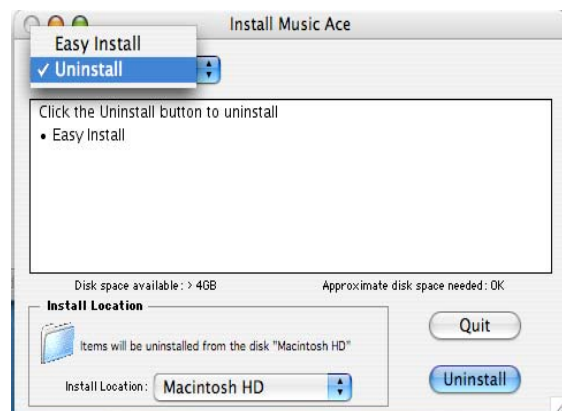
Install Music Ace

Easy Install
✓ Uninstall

Click the Uninstall button to uninstall
• Easy Install

Disk space available : > 4GB

Approximate disk space needed : 0K

Install Location

Items will be uninstalled from the disk "Macintosh HD"

Install Location: Macintosh HD

Quit

Uninstall